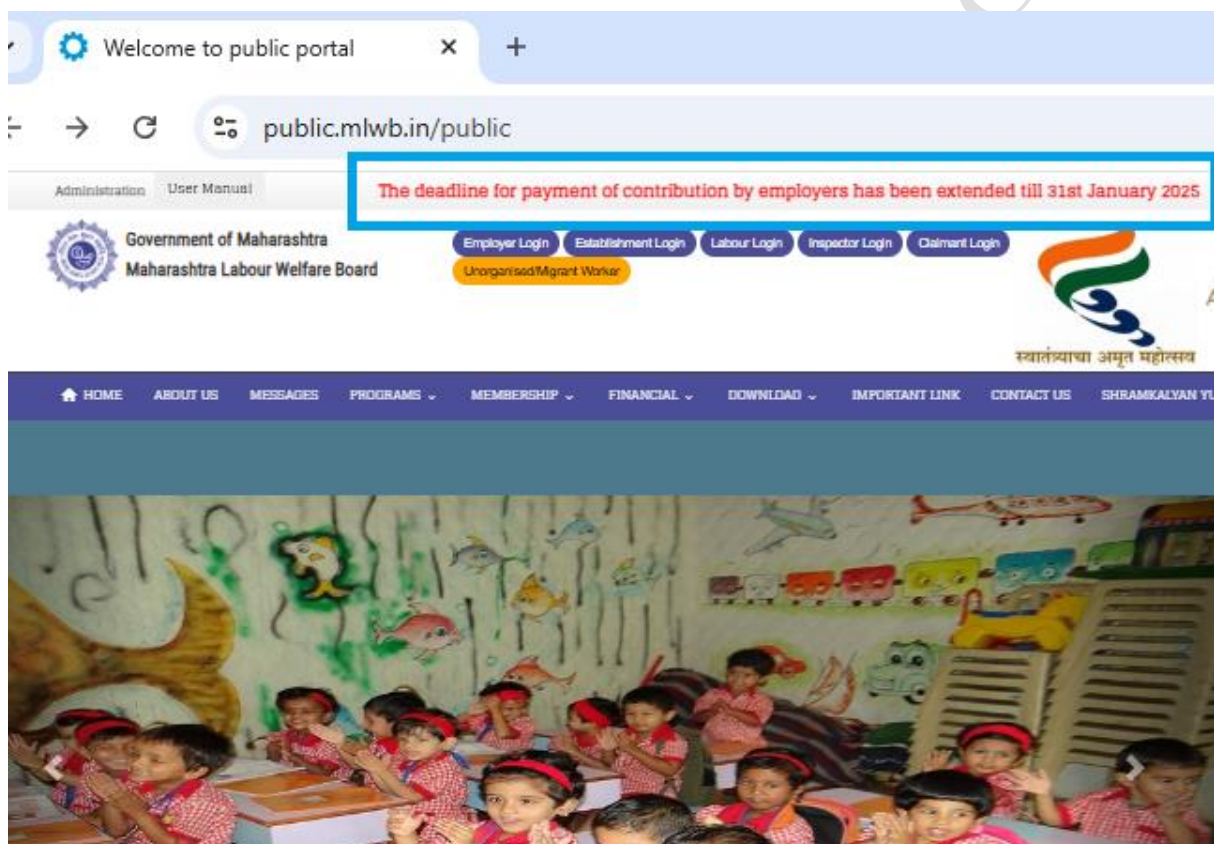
Welcome to public portal

public.mlwb.in/public

Administration User Manual

The deadline for payment of contribution by employers has been extended till 31st January 2025

Government of Maharashtra
Maharashtra Labour Welfare Board

Employer Login Establishment Login Labour Login Inspector Login Claimant Login Unorganised/Migrant Worker

स्वातंत्र्याचा अमृत महोत्सव

HOME ABOUT US MESSAGES PROGRAMS MEMBERSHIP FINANCIAL DOWNLOAD IMPORTANT LINK CONTACT US SHRAMKALYAN YU